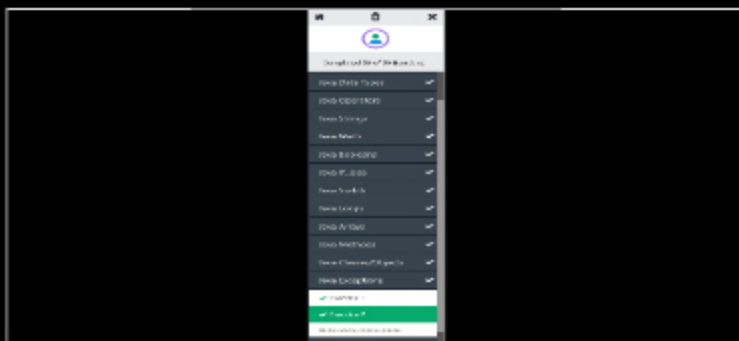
Completed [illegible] of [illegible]

Java Data Types

Java Operators

Java Strings

Java Math

Java Booleans

Java If...Else

Java Switch

Java Loops

Java Arrays

Java Methods

Java Classes/Objects

Java Exceptions

Exercise 1

Exercise 2

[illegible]